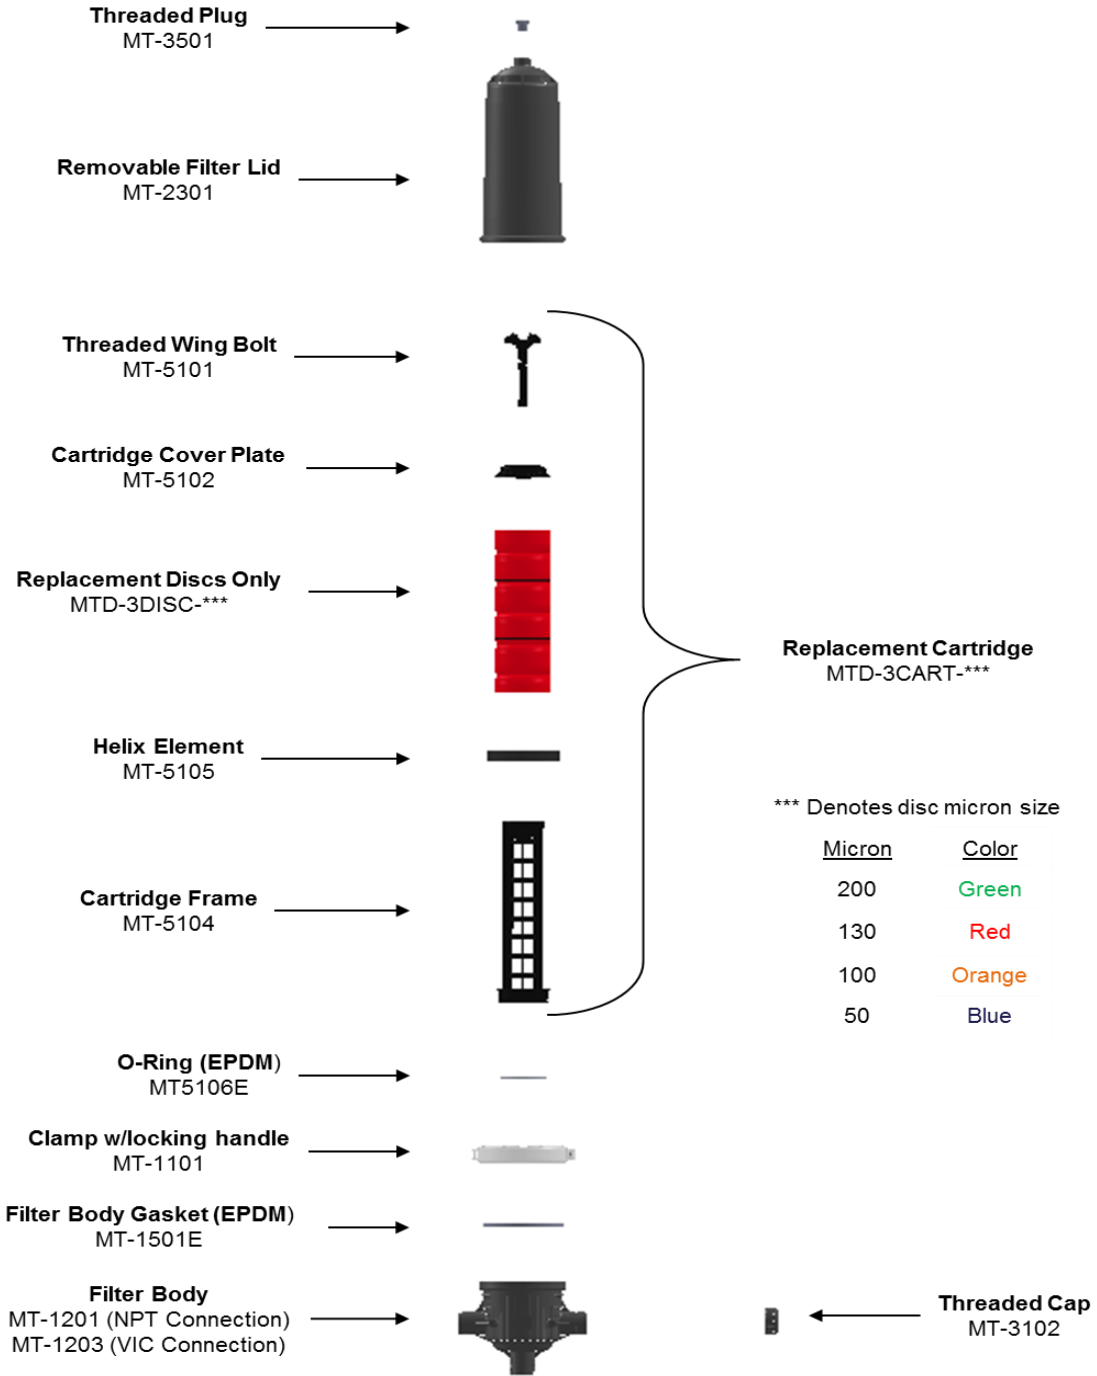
Threaded Plug
MT-3501

Removable Filter Lid
MT-2301

Threaded Wing Bolt
MT-5101

Cartridge Cover Plate
MT-5102

Replacement Discs Only
MTD-3DISC-***

Helix Element
MT-5105

Cartridge Frame
MT-5104

Replacement Cartridge
MTD-3CART-***

*** Denotes disc micron size

| Micron | Color |
|---|---|
| 200 | Green |
| 130 | Red |
| 100 | Orange |
| 50 | Blue |

O-Ring (EPDM)
MT5106E

Clamp w/locking handle
MT-1101

Filter Body Gasket (EPDM)
MT-1501E

Filter Body
MT-1201 (NPT Connection)
MT-1203 (VIC Connection)

Threaded Cap
MT-3102